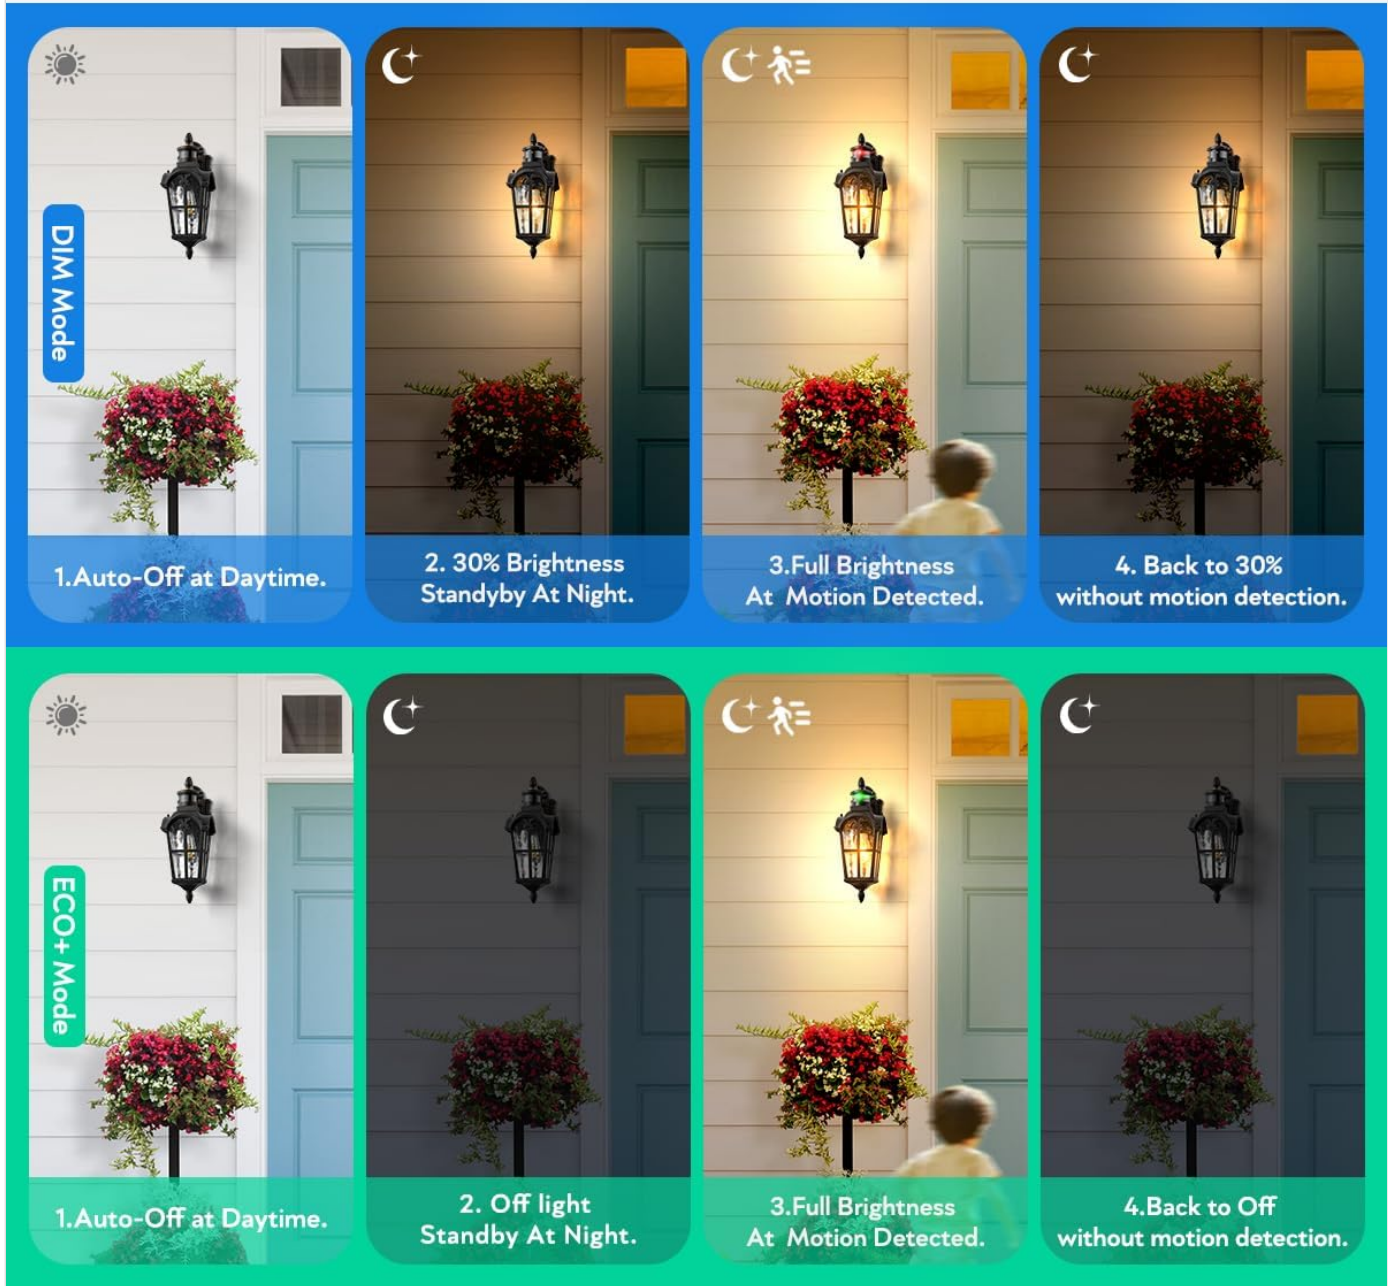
DIM Mode

1.Auto-Off at Daytime.

2. 30% Brightness Standby At Night.

3.Full Brightness At Motion Detected.

4. Back to 30% without motion detection.

ECO+ Mode

1.Auto-Off at Daytime.

2. Off light Standby At Night.

3.Full Brightness At Motion Detected.

4.Back to Off without motion detection.